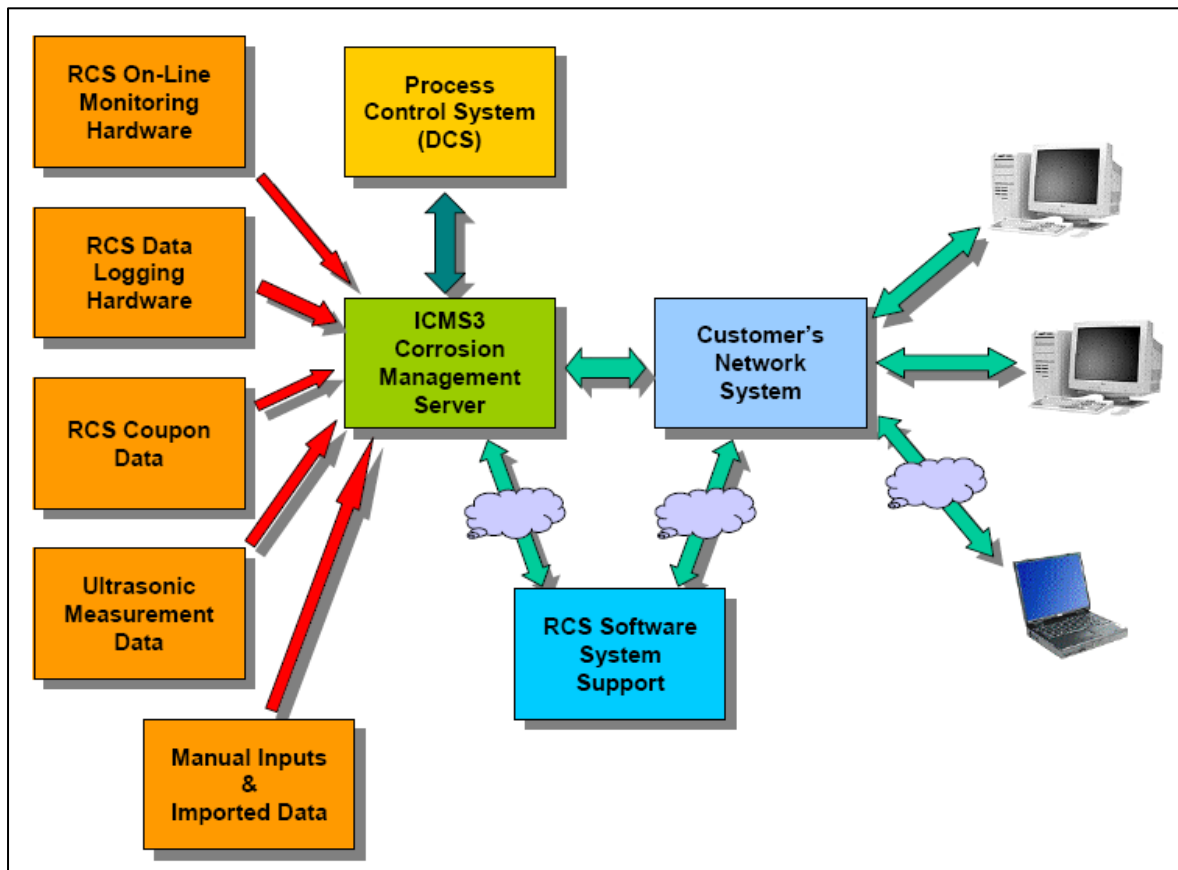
RCS On-Line Monitoring Hardware

Process Control System (DCS)

RCS Data Logging Hardware

ICMS3 Corrosion Management Server

Customer's Network System

RCS Coupon Data

Ultrasonic Measurement Data

RCS Software System Support

Manual Inputs & Imported Data